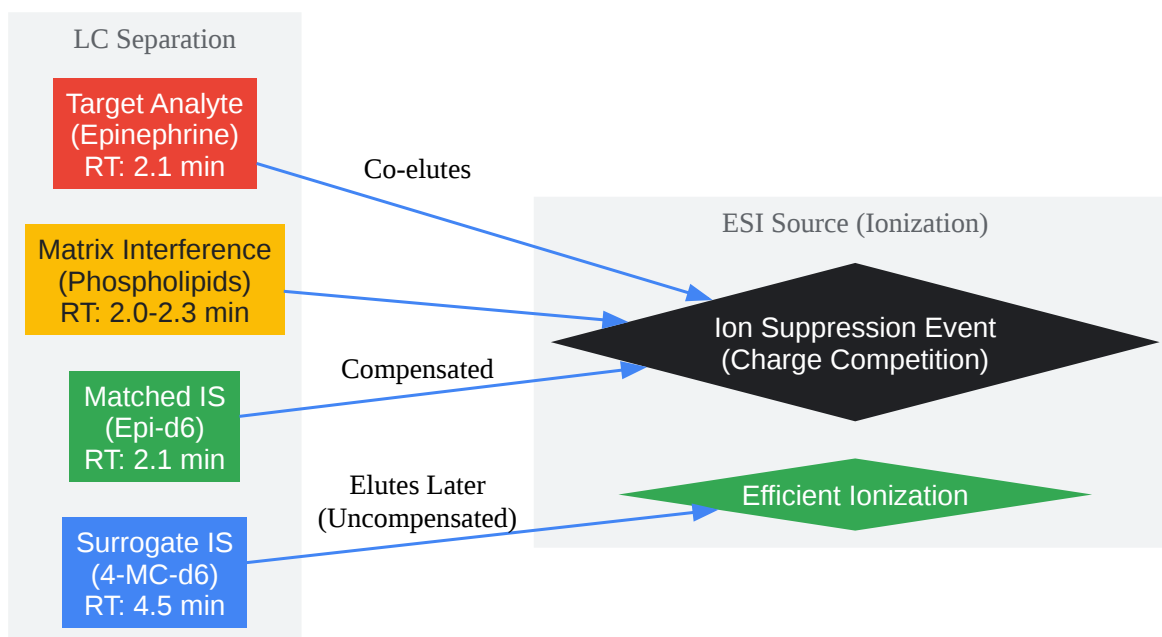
LC Separation

Target Analyte
(Epinephrine)
RT: 2.1 min

Matrix Interference
(Phospholipids)
RT: 2.0-2.3 min

Matched IS
(Epi-d6)
RT: 2.1 min

Surrogate IS
(4-MC-d6)
RT: 4.5 min

Co-elutes

Compensated

Elutes Later
(Uncompensated)

ESI Source (Ionization)

Ion Suppression Event
(Charge Competition)

Efficient Ionization